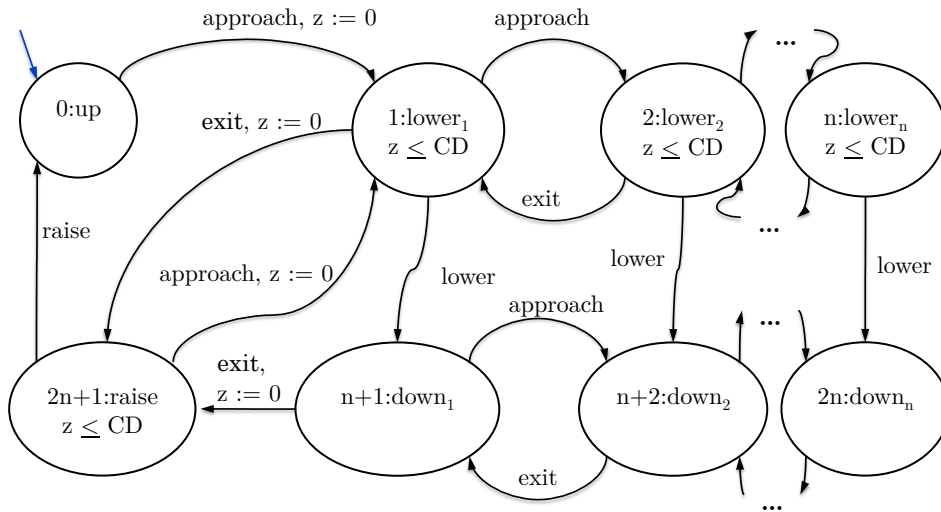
approach, z := 0

approach

...

0:up

exit, z := 0

1:lower$_1$
z $\leq$ CD

2:lower$_2$
z $\leq$ CD

n:lower$_n$
z $\leq$ CD

exit

...

raise

approach, z := 0

lower

lower

lower

approach

...

exit,
z := 0

2n+1:raise
z $\leq$ CD

n+1:down$_1$

n+2:down$_2$

2n:down$_n$

exit

...